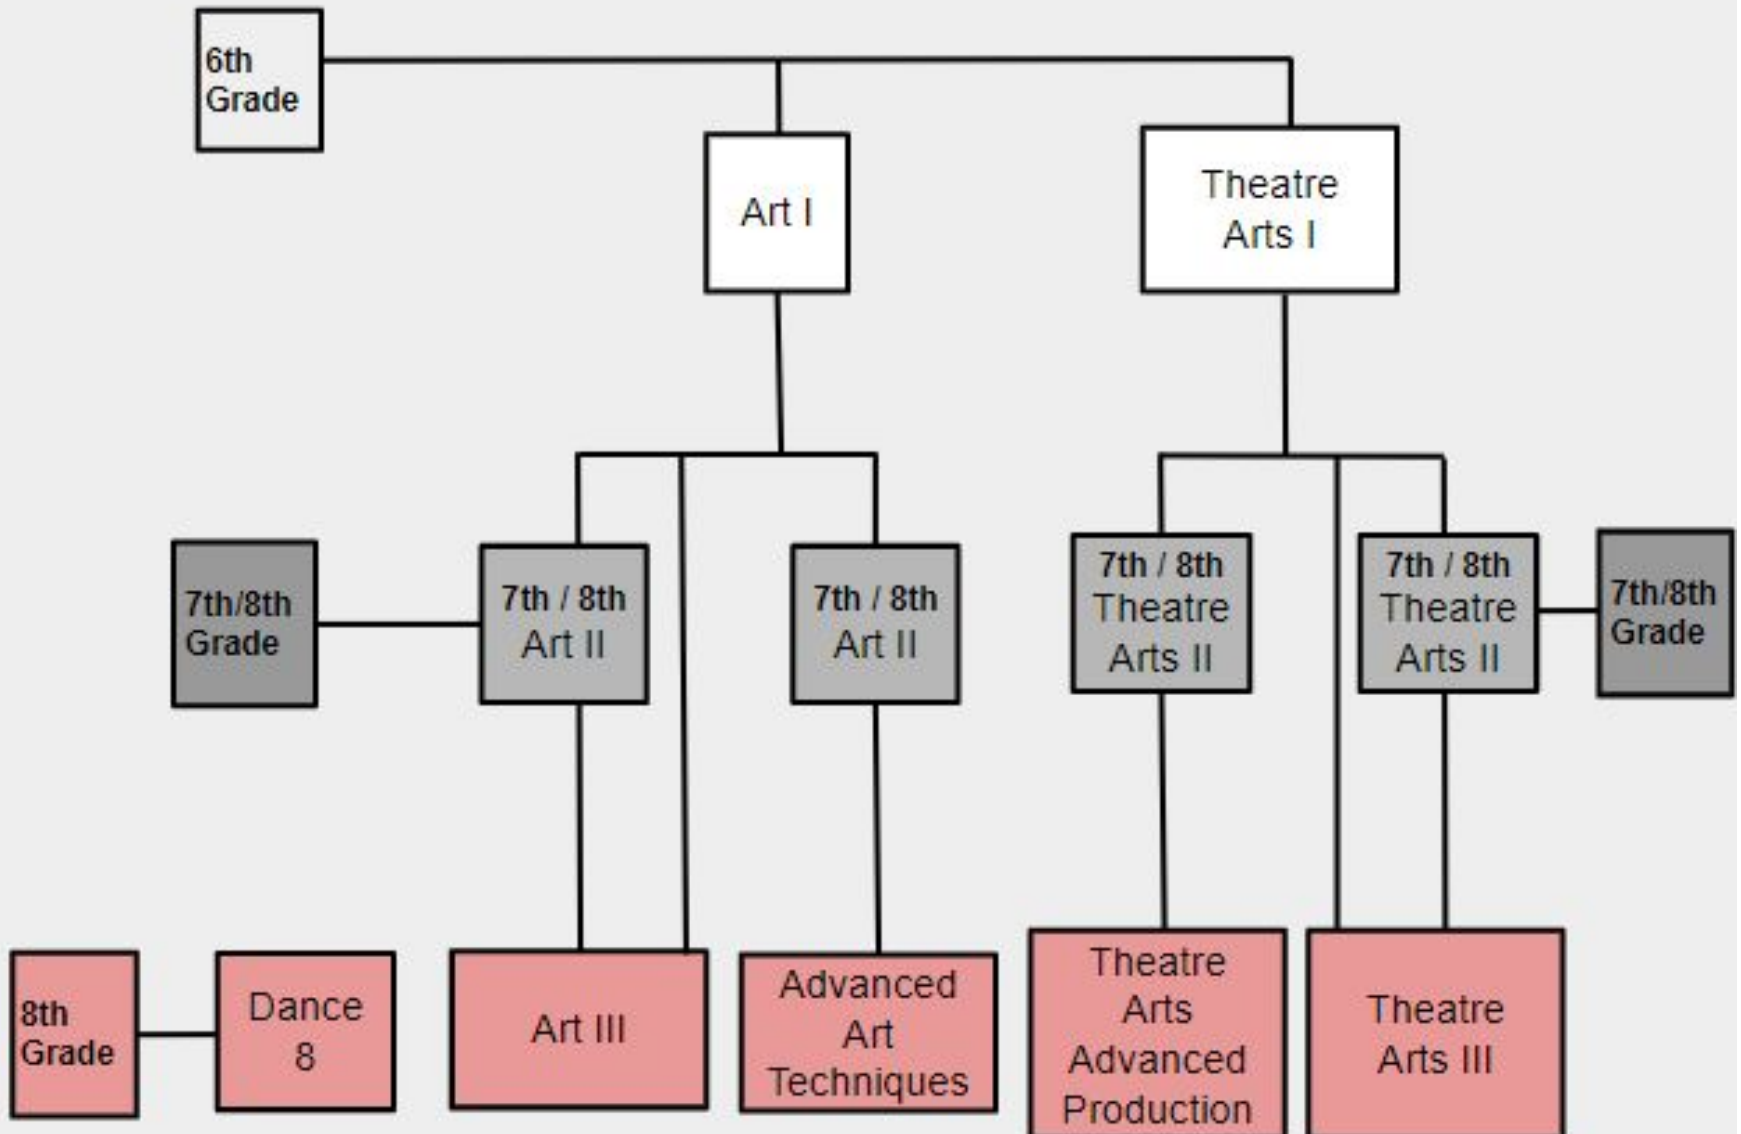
6th Grade

Art I

Theatre Arts I

7th/8th Grade

7th / 8th Art II

7th / 8th Art II

7th / 8th Theatre Arts II

7th / 8th Theatre Arts II

7th/8th Grade

8th Grade

Dance 8

Art III

Advanced Art Techniques

Theatre Arts Advanced Production

Theatre Arts III